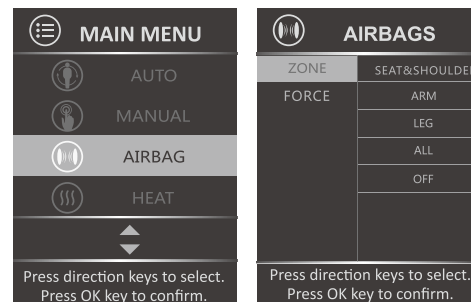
MAIN MENU

AUTO

MANUAL

AIRBAG

HEAT

Press direction keys to select.
Press OK key to confirm.

AIRBAGS

| ZONE | SEAT&SHOULDER |
|---|---|
| FORCE | ARM |
| | LEG |
| | ALL |
| | OFF |

Press direction keys to select.
Press OK key to confirm.